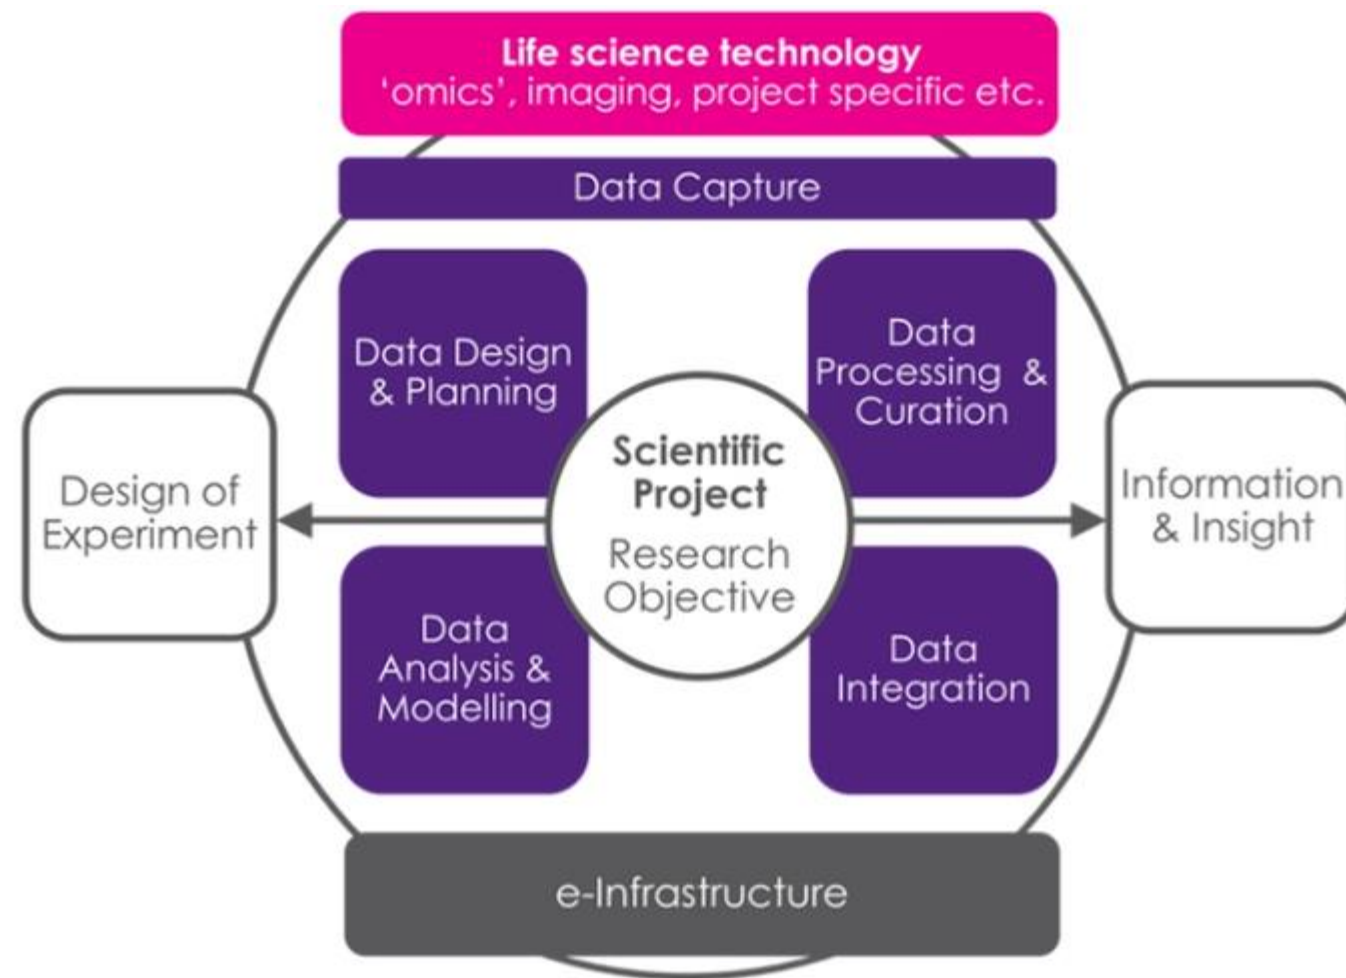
Life science technology
'omics', imaging, project specific etc.

Data Capture

Data Design & Planning

Data Processing & Curation

Design of Experiment

Scientific Project

Research Objective

Information & Insight

Data Analysis & Modelling

Data Integration

e-Infrastructure